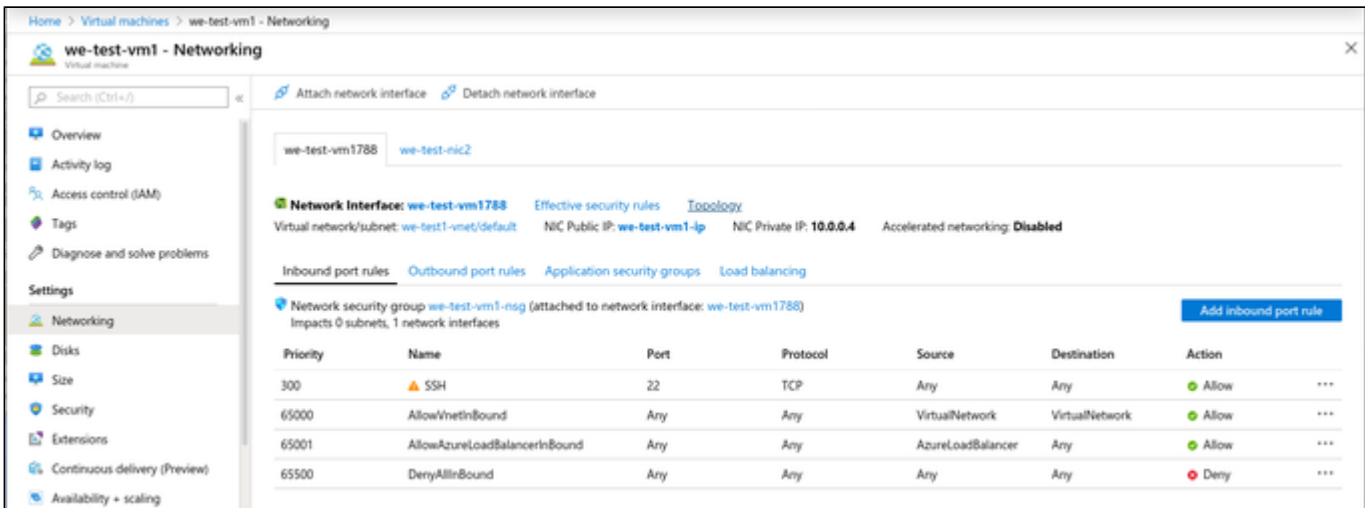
Home > Virtual machines > we-test-vm1 - Networking

we-test-vm1 - Networking
Virtual machine

Search (Ctrl+/)

Overview
Activity log
Access control (IAM)
Tags
Diagnose and solve problems

Settings

Networking
Disks
Size
Security
Extensions
Continuous delivery (Preview)
Availability + scaling

Attach network interface   Detach network interface

we-test-vm1788   we-test-nic2

Network Interface: we-test-vm1788   Effective security rules   Topology
Virtual network/subnet: we-test1-vnet/default   NIC Public IP: we-test-vm1-ip   NIC Private IP: 10.0.0.4   Accelerated networking: Disabled

Inbound port rules   Outbound port rules   Application security groups   Load balancing

Network security group we-test-vm1-nsg (attached to network interface: we-test-vm1788)
Impacts 0 subnets, 1 network interfaces

Add inbound port rule

| Priority | Name | Port | Protocol | Source | Destination | Action |
|---|---|---|---|---|---|---|
| 300 | SSH | 22 | TCP | Any | Any | Allow |
| 65000 | AllowVnetInBound | Any | Any | VirtualNetwork | VirtualNetwork | Allow |
| 65001 | AllowAzureLoadBalancerInBound | Any | Any | AzureLoadBalancer | Any | Allow |
| 65500 | DenyAllInBound | Any | Any | Any | Any | Deny |